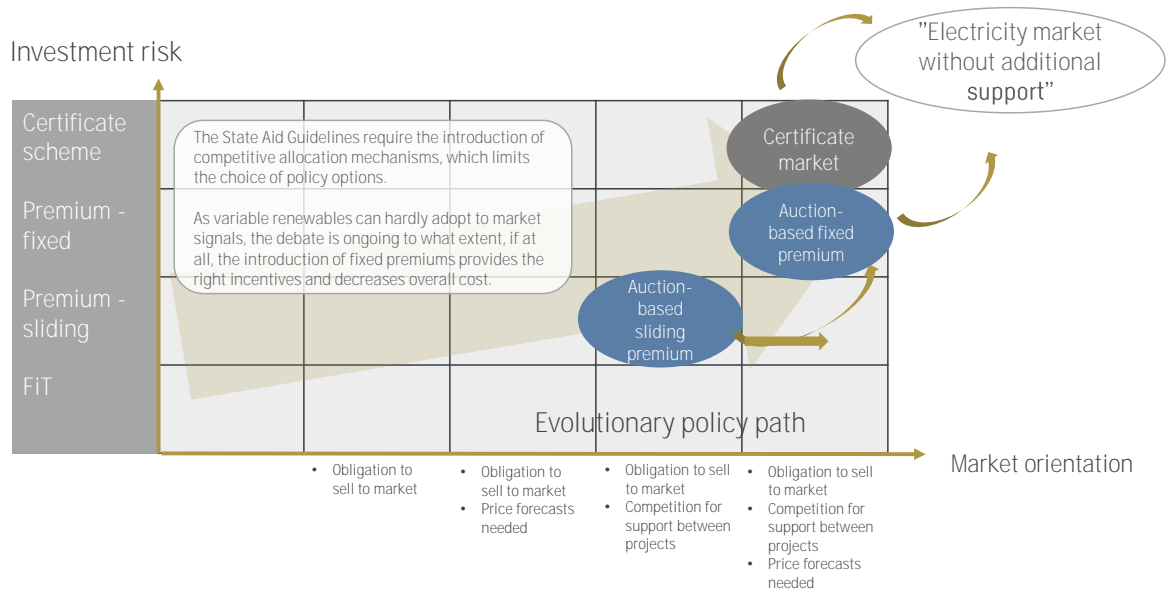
Investment risk

"Electricity market without additional support"

Certificate scheme

Premium - fixed

Premium - sliding

FiT

The State Aid Guidelines require the introduction of competitive allocation mechanisms, which limits the choice of policy options.

As variable renewables can hardly adopt to market signals, the debate is ongoing to what extent, if at all, the introduction of fixed premiums provides the right incentives and decreases overall cost.

Certificate market

Auction-based fixed premium

Auction-based sliding premium

Evolutionary policy path

Market orientation

- Obligation to sell to market

- Obligation to sell to market
- Price forecasts needed

- Obligation to sell to market
- Competition for support between projects

- Obligation to sell to market
- Competition for support between projects
- Price forecasts needed